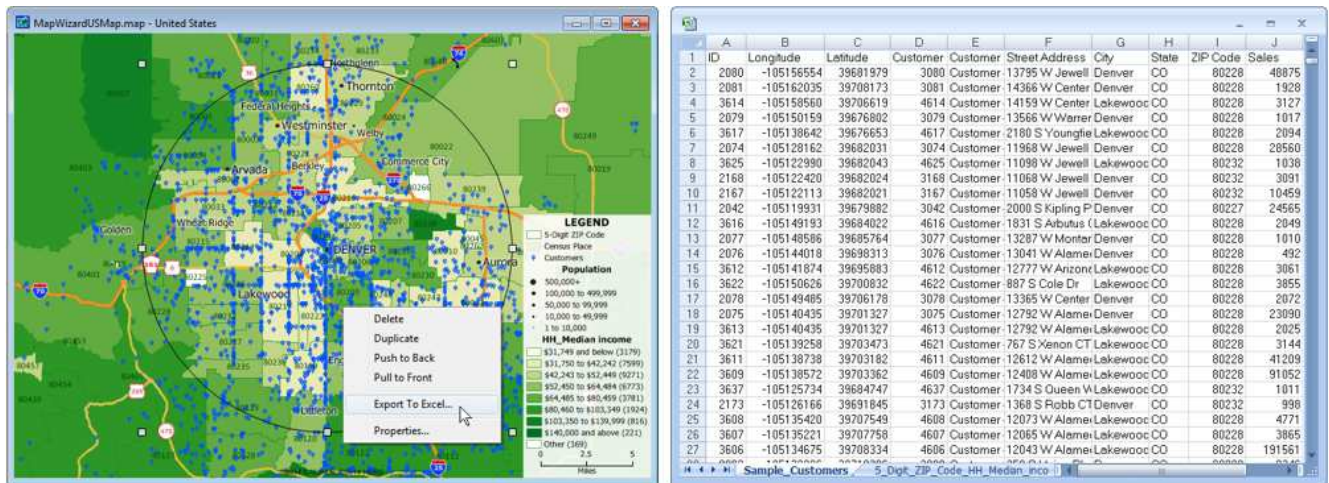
MapWizardUSMap.map - United States

Northglenn
Thornton
Federal Heights
Westminster
Welby
Commerce City
Arvada
Berkley
Wheat Ridge
Golden
DENVER
Aurora
Lakewood
Englewood
Littleton

LEGEND
5-Digit ZIP Code
Census Place
Customers
Population
500,000+
100,000 to 499,999
50,000 to 99,999
10,000 to 49,999
1 to 10,000
HH_Median income
$31,749 and below (3179)
$31,750 to $42,242 (7599)
$42,243 to $52,449 (9271)
$52,450 to $64,484 (6773)
$64,485 to $80,459 (3781)
$80,460 to $103,349 (1924)
$103,350 to $139,999 (816)
$140,000 and above (221)
Other (369)
0 2.5 5
Miles

Delete
Duplicate
Push to Back
Pull to Front
Export To Excel...
Properties...

| | A | B | C | D | E | F | G | H | I | J |
|---|---|---|---|---|---|---|---|---|---|---|
| 1 | ID | Longitude | Latitude | Customer | Customer | Street Address | City | State | ZIP Code | Sales |
| 2 | 2080 | -105156554 | 39681979 | 3080 | Customer | 13795 W Jewell | Denver | CO | 80228 | 48875 |
| 3 | 2081 | -105162035 | 39708173 | 3081 | Customer | 14366 W Center | Denver | CO | 80228 | 1928 |
| 4 | 3614 | -105158560 | 39706619 | 4614 | Customer | 14159 W Center | Lakewooc | CO | 80228 | 3127 |
| 5 | 2079 | -105150159 | 39676802 | 3079 | Customer | 13566 W Warrer | Denver | CO | 80228 | 1017 |
| 6 | 3617 | -105138642 | 39676653 | 4617 | Customer | 2180 S Youngfie | Lakewooc | CO | 80228 | 2094 |
| 7 | 2074 | -105128162 | 39682031 | 3074 | Customer | 11968 W Jewell | Denver | CO | 80228 | 28560 |
| 8 | 3625 | -105122990 | 39682043 | 4625 | Customer | 11098 W Jewell | Lakewooc | CO | 80232 | 1038 |
| 9 | 2168 | -105122420 | 39682024 | 3168 | Customer | 11068 W Jewell | Denver | CO | 80232 | 3091 |
| 10 | 2167 | -105122113 | 39682021 | 3167 | Customer | 11058 W Jewell | Denver | CO | 80232 | 10459 |
| 11 | 2042 | -105119931 | 39679882 | 3042 | Customer | 2000 S Kipling P | Denver | CO | 80227 | 24565 |
| 12 | 3616 | -105149193 | 39684022 | 4616 | Customer | 1831 S Arbutus ( | Lakewooc | CO | 80228 | 2049 |
| 13 | 2077 | -105148586 | 39685764 | 3077 | Customer | 13287 W Montar | Denver | CO | 80228 | 1010 |
| 14 | 2076 | -105144018 | 39698313 | 3076 | Customer | 13041 W Alame | Denver | CO | 80228 | 492 |
| 15 | 3612 | -105141874 | 39695883 | 4612 | Customer | 12777 W Arizona | Lakewooc | CO | 80228 | 3061 |
| 16 | 3622 | -105150626 | 39700832 | 4622 | Customer | 887 S Cole Dr | Lakewooc | CO | 80228 | 3855 |
| 17 | 2078 | -105149485 | 39706178 | 3078 | Customer | 13365 W Center | Denver | CO | 80228 | 2072 |
| 18 | 2075 | -105140435 | 39701327 | 3075 | Customer | 12792 W Alame | Denver | CO | 80228 | 23090 |
| 19 | 3613 | -105140435 | 39701327 | 4613 | Customer | 12792 W Alame | Lakewooc | CO | 80228 | 2025 |
| 20 | 3621 | -105139258 | 39703473 | 4621 | Customer | 767 S Xenon CT | Lakewooc | CO | 80228 | 3144 |
| 21 | 3611 | -105138738 | 39703182 | 4611 | Customer | 12612 W Alame | Lakewooc | CO | 80228 | 41209 |
| 22 | 3609 | -105138572 | 39703362 | 4609 | Customer | 12408 W Alame | Lakewooc | CO | 80228 | 91052 |
| 23 | 3637 | -105125734 | 39684747 | 4637 | Customer | 1734 S Queen W | Lakewooc | CO | 80232 | 1011 |
| 24 | 2173 | -105126166 | 39691845 | 3173 | Customer | 1368 S Robb CT | Denver | CO | 80232 | 998 |
| 25 | 3608 | -105135420 | 39707549 | 4608 | Customer | 12073 W Alame | Lakewooc | CO | 80228 | 4771 |
| 26 | 3607 | -105135221 | 39707758 | 4607 | Customer | 12065 W Alame | Lakewooc | CO | 80228 | 3865 |
| 27 | 3606 | -105134675 | 39708334 | 4606 | Customer | 12043 W Alame | Lakewooc | CO | 80228 | 191561 |

Sample_Customers | 5_Digit_ZIP_Code_HH_Median_inco